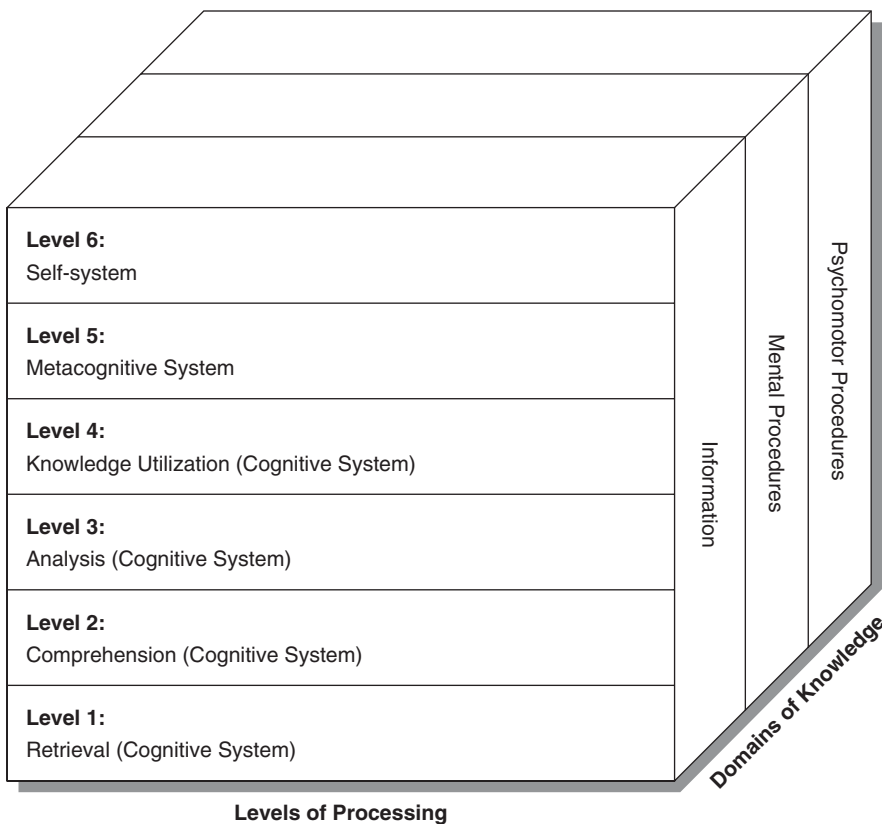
**Level 6:**
Self-system

**Level 5:**
Metacognitive System

**Level 4:**
Knowledge Utilization (Cognitive System)

**Level 3:**
Analysis (Cognitive System)

**Level 2:**
Comprehension (Cognitive System)

**Level 1:**
Retrieval (Cognitive System)

Information

Mental Procedures

Psychomotor Procedures

**Domains of Knowledge**

**Levels of Processing**